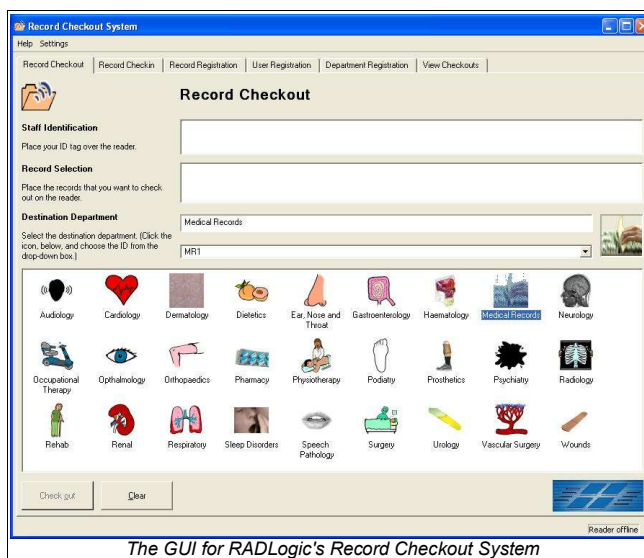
Record Checkout System

Help Settings

Record Checkout | Record Checkin | Record Registration | User Registration | Department Registration | View Checkouts

Record Checkout

Staff Identification

Place your ID tag over the reader.

Record Selection

Place the records that you want to check out on the reader.

Destination Department

Select the destination department. (Click the icon, below, and choose the ID from the drop-down box.)

Medical Records

MR1

Audiology
Cardiology
Dermatology
Dietetics
Ear, Nose and Throat
Gastroenterology
Haematology
Medical Records
Neurology
Occupational Therapy
Opthalmology
Orthopaedics
Pharmacy
Physiotherapy
Podiatry
Prosthetics
Psychiatry
Radiology
Rehab
Renal
Respiratory
Sleep Disorders
Speech Pathology
Surgery
Urology
Vascular Surgery
Wounds

Check out
Clear

Reader offline

The GUI for RADLogic's Record Checkout System